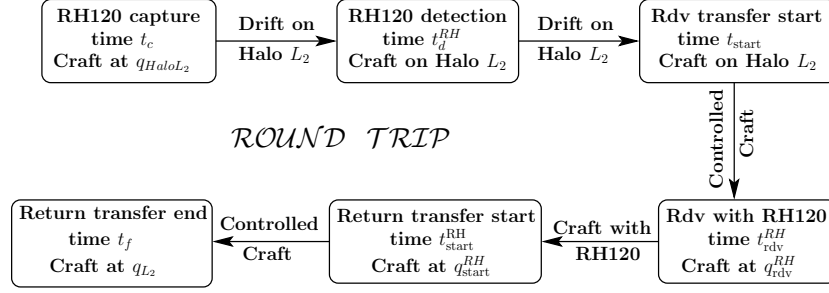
RH120 capture time $t_c$ Craft at $q_{HaloL_2}$

Drift on Halo $L_2$

RH120 detection time $t_d^{RH}$ Craft on Halo $L_2$

Drift on Halo $L_2$

Rdv transfer start time $t_{\text{start}}$ Craft on Halo $L_2$

Controlled Craft

ROUND TRIP

Rdv with RH120 time $t_{\text{rdv}}^{RH}$ Craft at $q_{\text{rdv}}^{RH}$

Craft with RH120

Return transfer start time $t_{\text{start}}^{\text{RH}}$ Craft at $q_{\text{start}}^{RH}$

Controlled Craft

Return transfer end time $t_f$ Craft at $q_{L_2}$